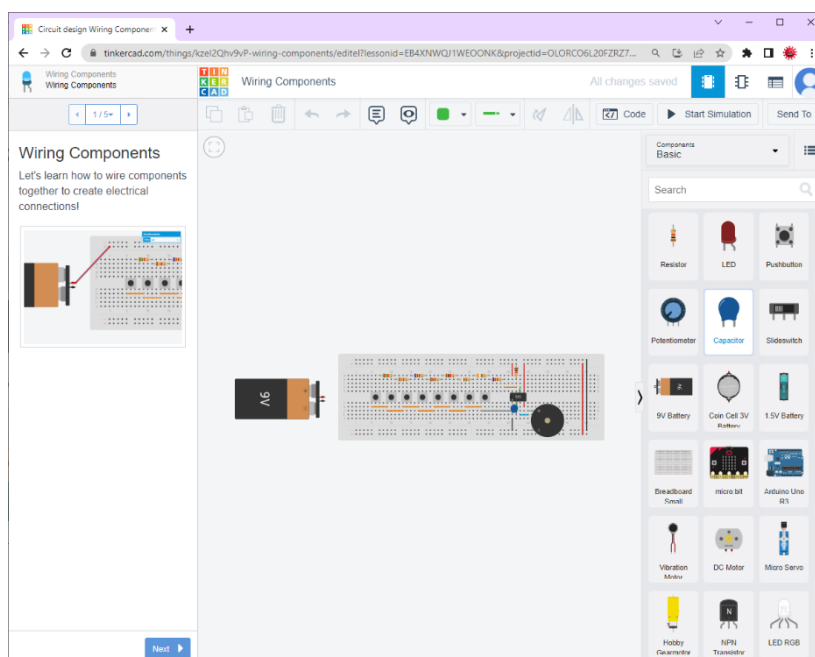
Circuit design Wiring Componen ×
+
tinkercad.com/things/kzel2Qhv9vP-wiring-components/editel?lessonid=EB4XNWQJ1WEOONK&projectid=OLORCO6L20FZRZ7...
Wiring Components
Wiring Components
TIN KER CAD
Wiring Components
All changes saved
1 / 5
Code
Start Simulation
Send To
Wiring Components
Let's learn how to wire components together to create electrical connections!
Components
Basic
Search
Resistor
LED
Pushbutton
Potentiometer
Capacitor
Slideswitch
9V Battery
Coin Cell 3V Battery
1.5V Battery
Breadboard Small
micro:bit
Arduino Uno R3
Vibration Motor
DC Motor
Micro Servo
Hobby Gearmotor
NPN Transistor
LED RGB
9V
Next